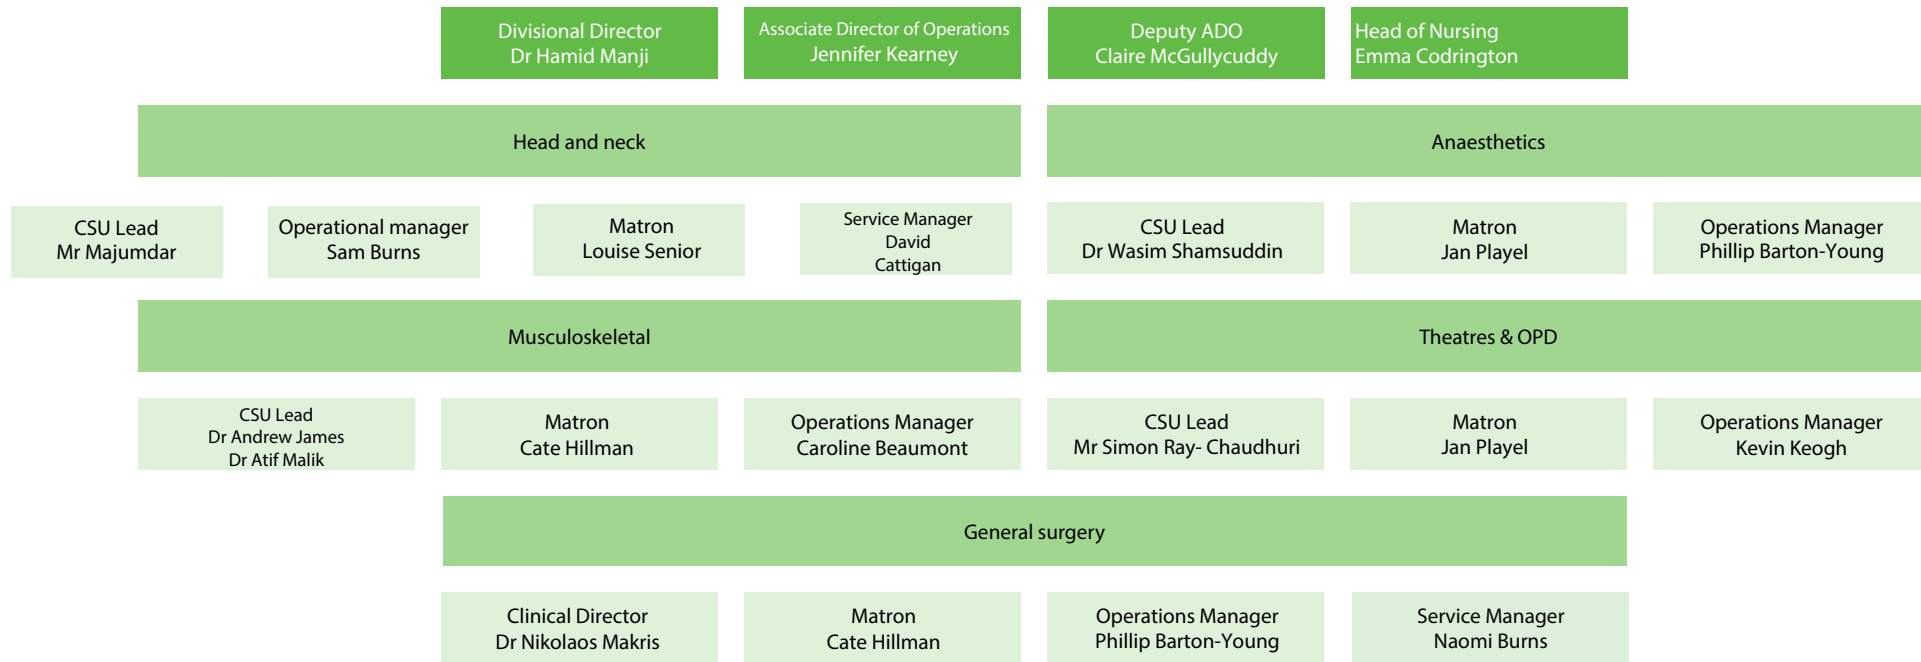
Divisional Director
Dr Hamid Manji

Associate Director of Operations
Jennifer Kearney

Deputy ADO
Claire McGullycuddy

Head of Nursing
Emma Codrington

Head and neck

Anaesthetics

CSU Lead
Mr Majumdar

Operational manager
Sam Burns

Matron
Louise Senior

Service Manager
David
Cattigan

CSU Lead
Dr Wasim Shamsuddin

Matron
Jan Playel

Operations Manager
Phillip Barton-Young

Musculoskeletal

Theatres & OPD

CSU Lead
Dr Andrew James
Dr Atif Malik

Matron
Cate Hillman

Operations Manager
Caroline Beaumont

CSU Lead
Mr Simon Ray- Chaudhuri

Matron
Jan Playel

Operations Manager
Kevin Keogh

General surgery

Clinical Director
Dr Nikolaos Makris

Matron
Cate Hillman

Operations Manager
Phillip Barton-Young

Service Manager
Naomi Burns